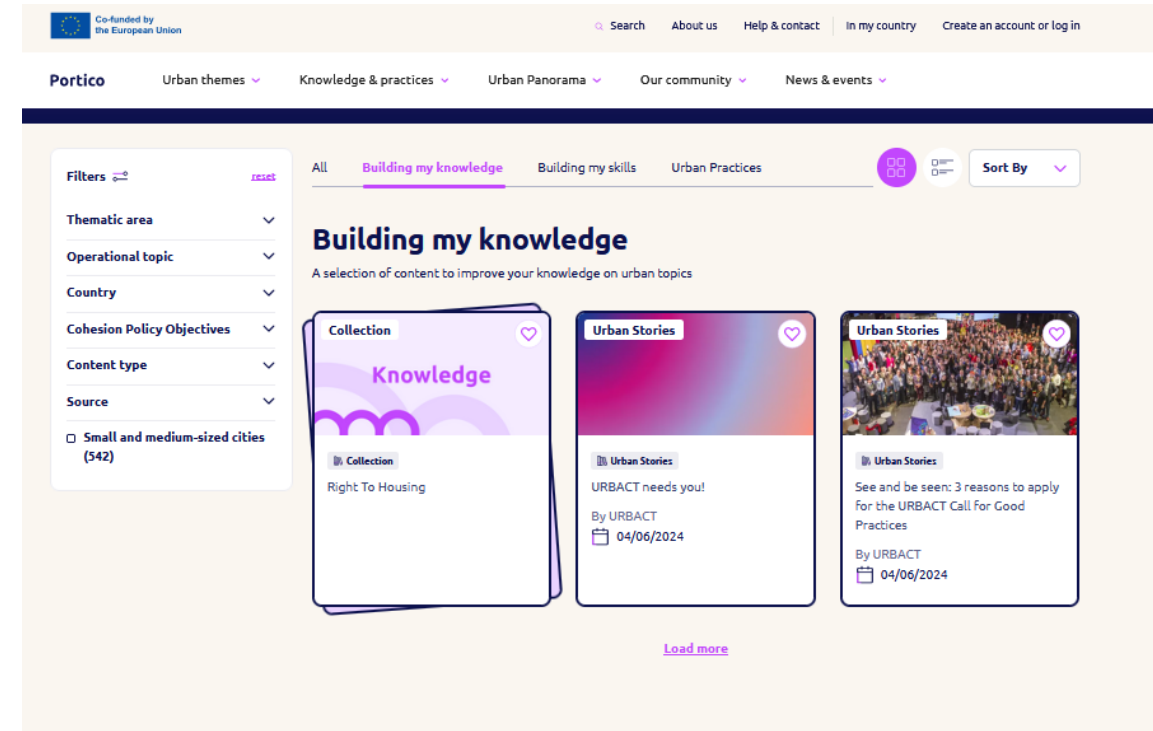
Co-funded by the European Union

Search About us Help & contact In my country Create an account or log in

Portico Urban themes Knowledge & practices Urban Panorama Our community News & events

Filters reset

Thematic area

Operational topic

Country

Cohesion Policy Objectives

Content type

Source

Small and medium-sized cities (542)

All Building my knowledge Building my skills Urban Practices

Sort By

Building my knowledge

A selection of content to improve your knowledge on urban topics

Collection

Knowledge

Collection

Right To Housing

Urban Stories

Urban Stories

URBACT needs you!

By URBACT

04/06/2024

Urban Stories

Urban Stories

See and be seen: 3 reasons to apply for the URBACT Call for Good Practices

By URBACT

04/06/2024

Load more